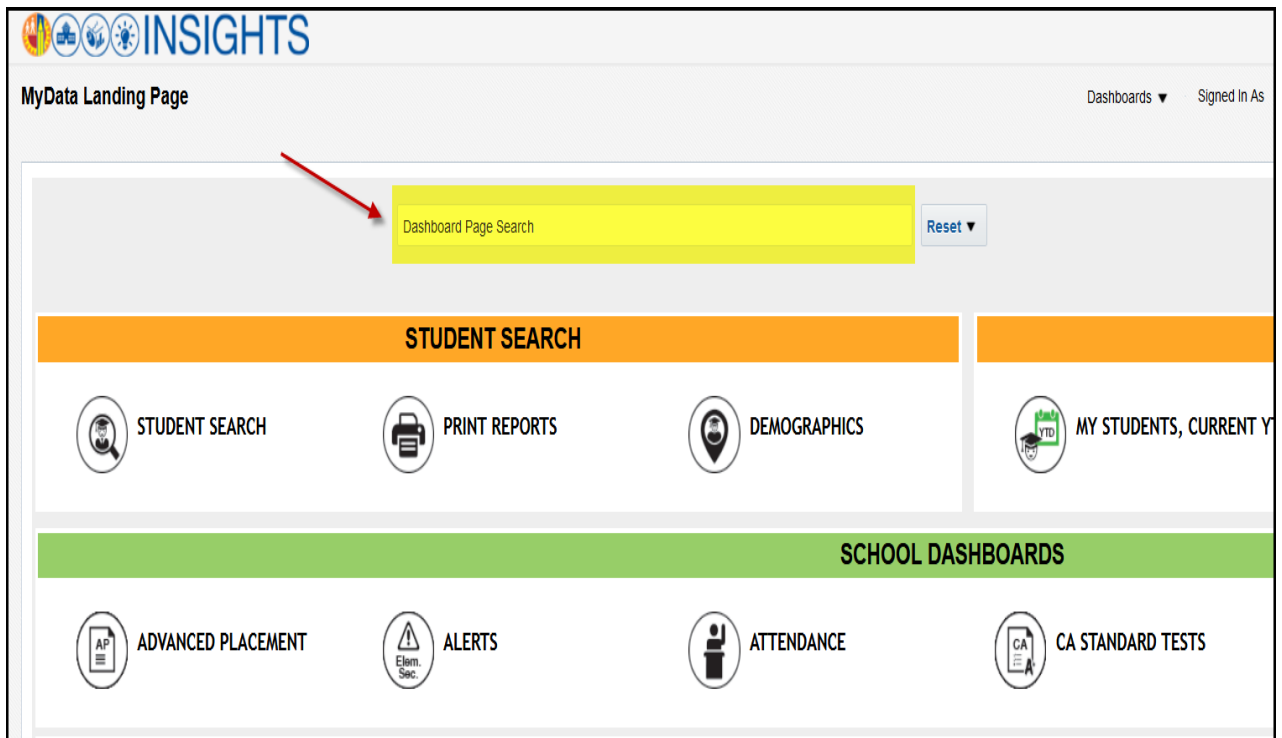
INSIGHTS

MyData Landing Page

Dashboards ▼ Signed In As

Dashboard Page Search

Reset ▼

STUDENT SEARCH

STUDENT SEARCH

PRINT REPORTS

DEMOGRAPHICS

YTD

MY STUDENTS, CURRENT Y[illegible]

SCHOOL DASHBOARDS

AP

ADVANCED PLACEMENT

Elem. Sec.

ALERTS

ATTENDANCE

CA

CA STANDARD TESTS